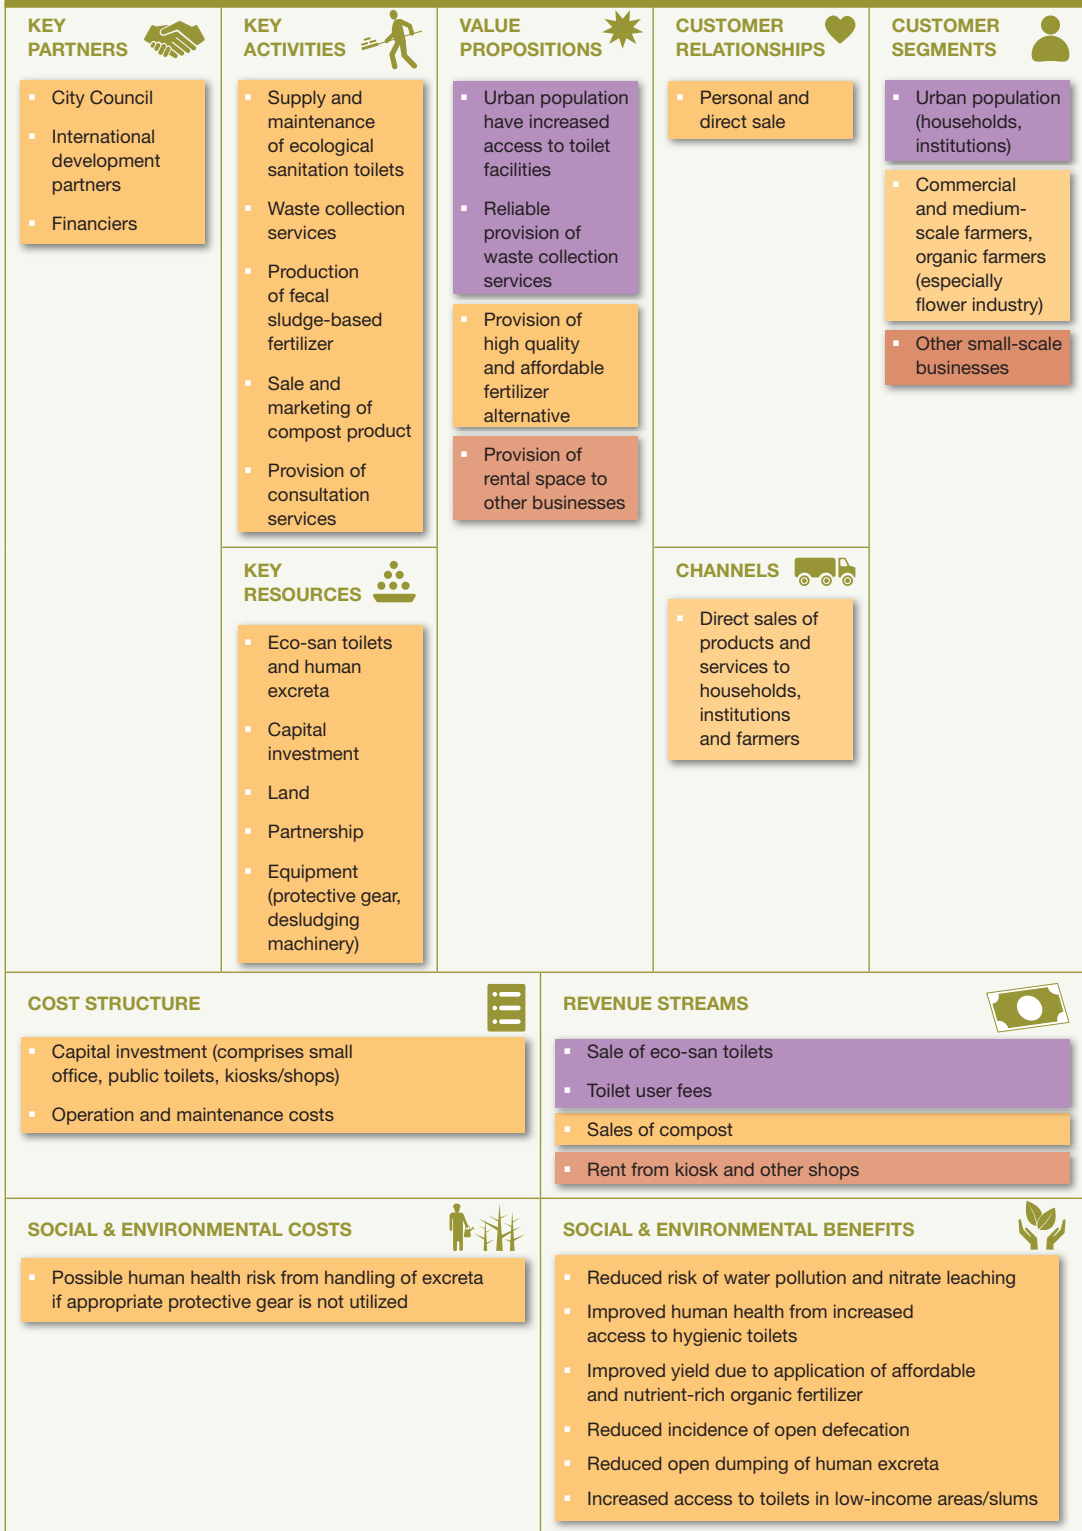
KEY PARTNERS

City Council

International development partners

Financiers

KEY ACTIVITIES

Supply and maintenance of ecological sanitation toilets

Waste collection services

Production of fecal sludge-based fertilizer

Sale and marketing of compost product

Provision of consultation services

KEY RESOURCES

Eco-san toilets and human excreta

Capital investment

Land

Partnership

Equipment (protective gear, desludging machinery)

VALUE PROPOSITIONS

Urban population have increased access to toilet facilities

Reliable provision of waste collection services

Provision of high quality and affordable fertilizer alternative

Provision of rental space to other businesses

CUSTOMER RELATIONSHIPS

Personal and direct sale

CHANNELS

Direct sales of products and services to households, institutions and farmers

CUSTOMER SEGMENTS

Urban population (households, institutions)

Commercial and medium-scale farmers, organic farmers (especially flower industry)

Other small-scale businesses

COST STRUCTURE

Capital investment (comprises small office, public toilets, kiosks/shops)

Operation and maintenance costs

REVENUE STREAMS

Sale of eco-san toilets

Toilet user fees

Sales of compost

Rent from kiosk and other shops

SOCIAL & ENVIRONMENTAL COSTS

Possible human health risk from handling of excreta if appropriate protective gear is not utilized

SOCIAL & ENVIRONMENTAL BENEFITS

Reduced risk of water pollution and nitrate leaching

Improved human health from increased access to hygienic toilets

Improved yield due to application of affordable and nutrient-rich organic fertilizer

Reduced incidence of open defecation

Reduced open dumping of human excreta

Increased access to toilets in low-income areas/slums